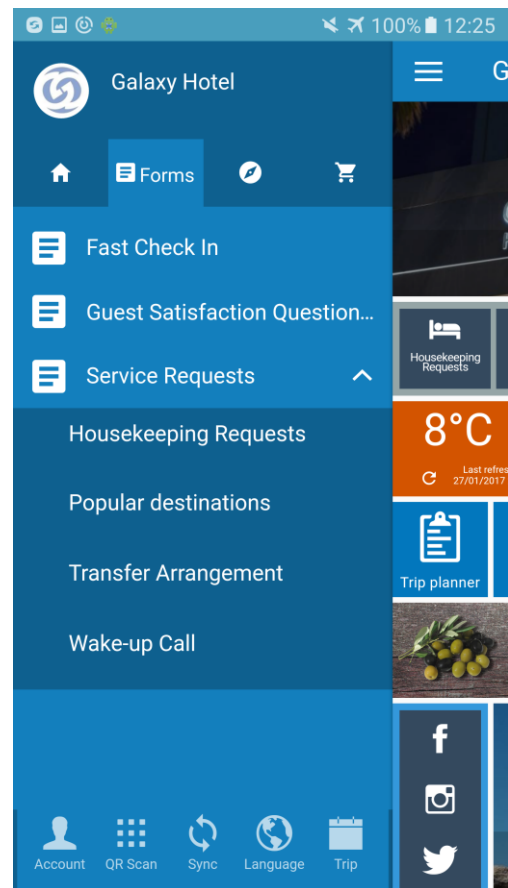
100% 12:25

Galaxy Hotel

Forms

Fast Check In

Guest Satisfaction Question...

Service Requests

Housekeeping Requests

Popular destinations

Transfer Arrangement

Wake-up Call

Account QR Scan Sync Language Trip

G

Housekeeping Requests

8°C

Last refres 27/01/2017

Trip planner